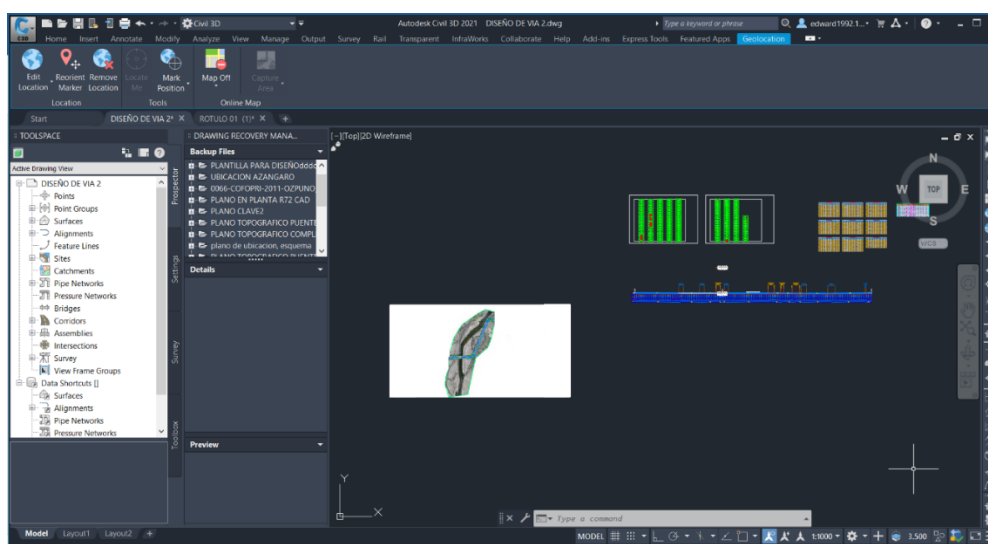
Civil 3D

Autodesk Civil 3D 2021 DISEÑO DE VIA 2.dwg

Type a keyword or phrase

edward1992.1...

Home Insert Annotate Modify Analyze View Manage Output Survey Rail Transparent InfraWorks Collaborate Help Add-ins Express Tools Featured Apps Geolocation

Edit Location
Reorient Marker
Remove Location
Location
Locate Me
Mark Position
Tools
Map Off
Capture Area
Online Map

Start
DISEÑO DE VIA 2*
ROTULO 01 (1)*

TOOLSPACE

Active Drawing View

DISEÑO DE VIA 2
Points
Point Groups
Surfaces
Alignments
Feature Lines
Sites
Catchments
Pipe Networks
Pressure Networks
Bridges
Corridors
Assemblies
Intersections
Survey
View Frame Groups
Data Shortcuts []
Surfaces
Alignments
Pipe Networks
Pressure Networks

Prospector
Settings
Survey
Toolbox

DRAWING RECOVERY MANA...

Backup Files
PLANTILLA PARA DISEÑOddd
UBICACION AZANGARO
0066-COFOPRI-2011-OZPUNO
PLANO EN PLANTA R72 CAD
PLANO CLAVE2
PLANO TOPOGRAFICO PUENTE
PLANO TOPOGRAFICO COMPL
plano de ubicacion, esquema

Details

Preview

[−][Top][2D Wireframe]

N
W
TOP
E
S
WCS

Y
X

Type a command

Model
Layout1
Layout2

MODEL
1:1000
3.500